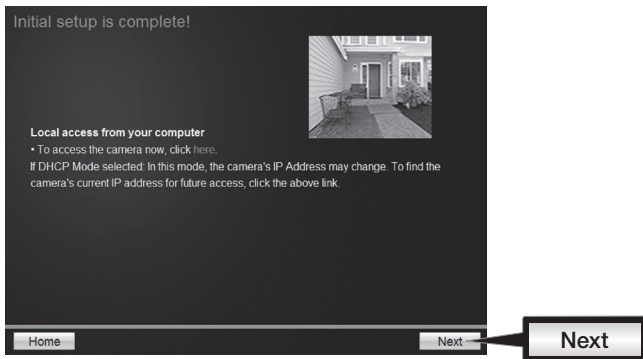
Initial setup is complete!

Local access from your computer
• To access the camera now, click here.
If DHCP Mode selected: In this mode, the camera's IP Address may change. To find the camera's current IP address for future access, click the above link.

Home
Next
Next